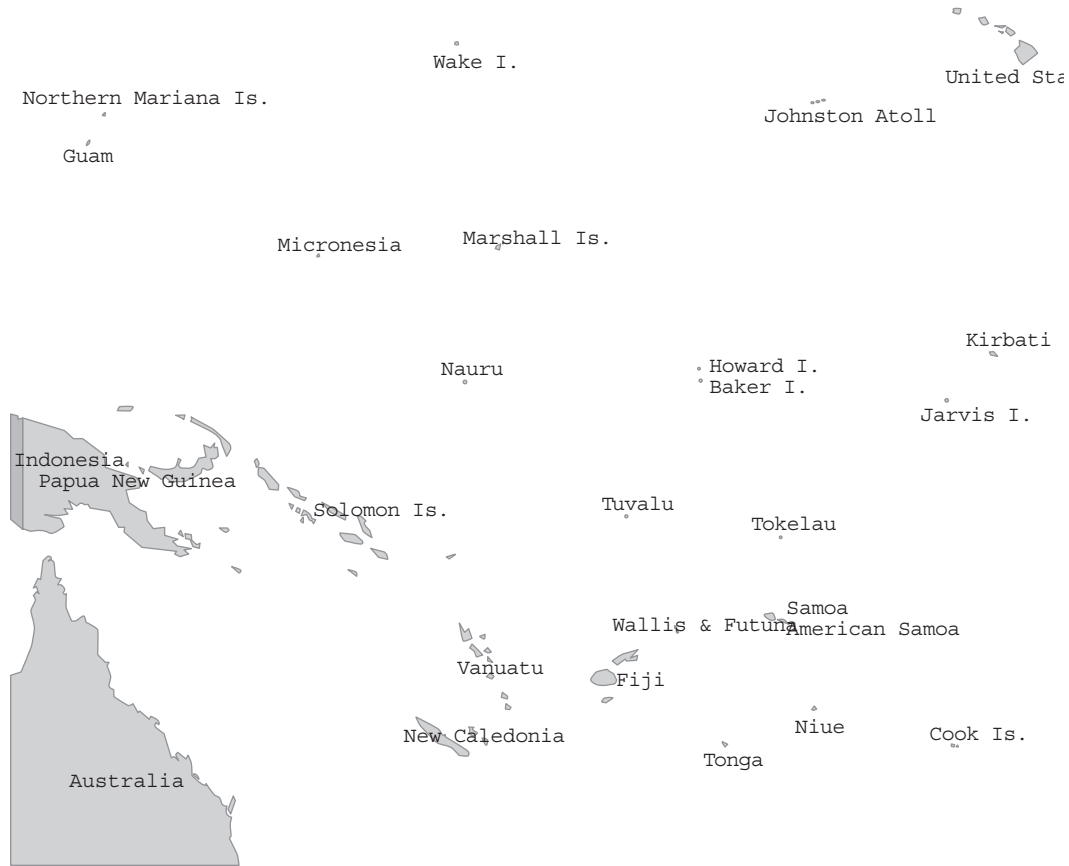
Wake I.

United Sta

Northern Mariana Is.

Johnston Atoll

Guam

Micronesia

Marshall Is.

Kirbati

Nauru

Howard I.
Baker I.

Jarvis I.

Indonesia
Papua New Guinea

Solomon Is.

Tuvalu

Tokelau

Samoa
Wallis & Futuna
American Samoa

Vanuatu

Fiji

New Caledonia

Niue

Cook Is.

Tonga

Australia